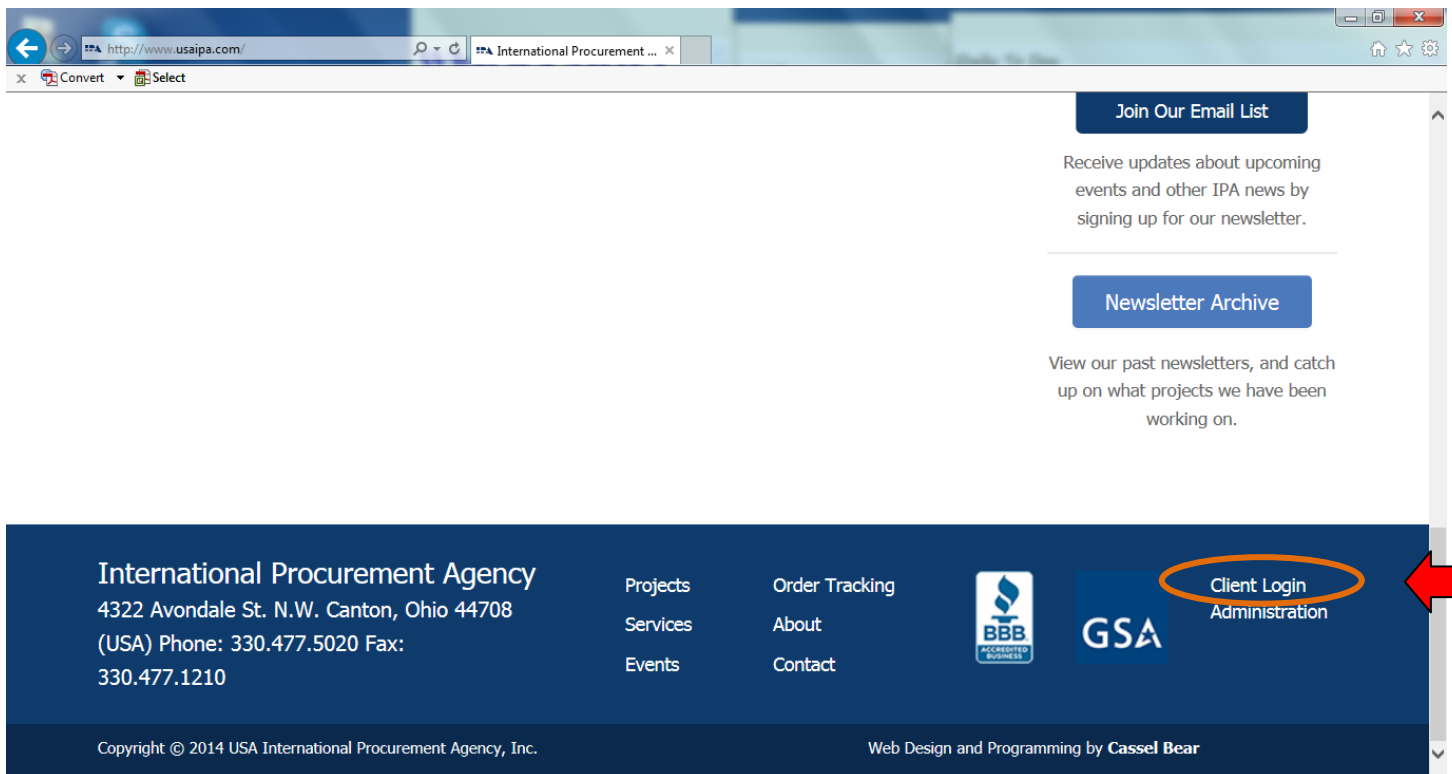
http://www.usaipa.com/

International Procurement ...

Convert Select

Join Our Email List

Receive updates about upcoming events and other IPA news by signing up for our newsletter.

Newsletter Archive

View our past newsletters, and catch up on what projects we have been working on.

International Procurement Agency
4322 Avondale St. N.W. Canton, Ohio 44708 (USA) Phone: 330.477.5020 Fax: 330.477.1210

Projects
Services
Events

Order Tracking
About
Contact

BBB ACCREDITED BUSINESS

GSA

Client Login
Administration

Copyright © 2014 USA International Procurement Agency, Inc.

Web Design and Programming by **Cassel Bear**